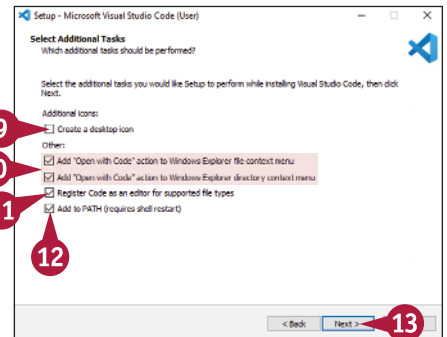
Setup - Microsoft Visual Studio Code (User)

Select Additional Tasks
Which additional tasks should be performed?

Select the additional tasks you would like Setup to perform while installing Visual Studio Code, then click Next.

Additional icons:

9 Create a desktop icon

Other:

10 Add "Open with Code" action to Windows Explorer file context menu

Add "Open with Code" action to Windows Explorer directory context menu

11 Register Code as an editor for supported file types

Add to PATH (requires shell restart)

12

< Back Next > 13